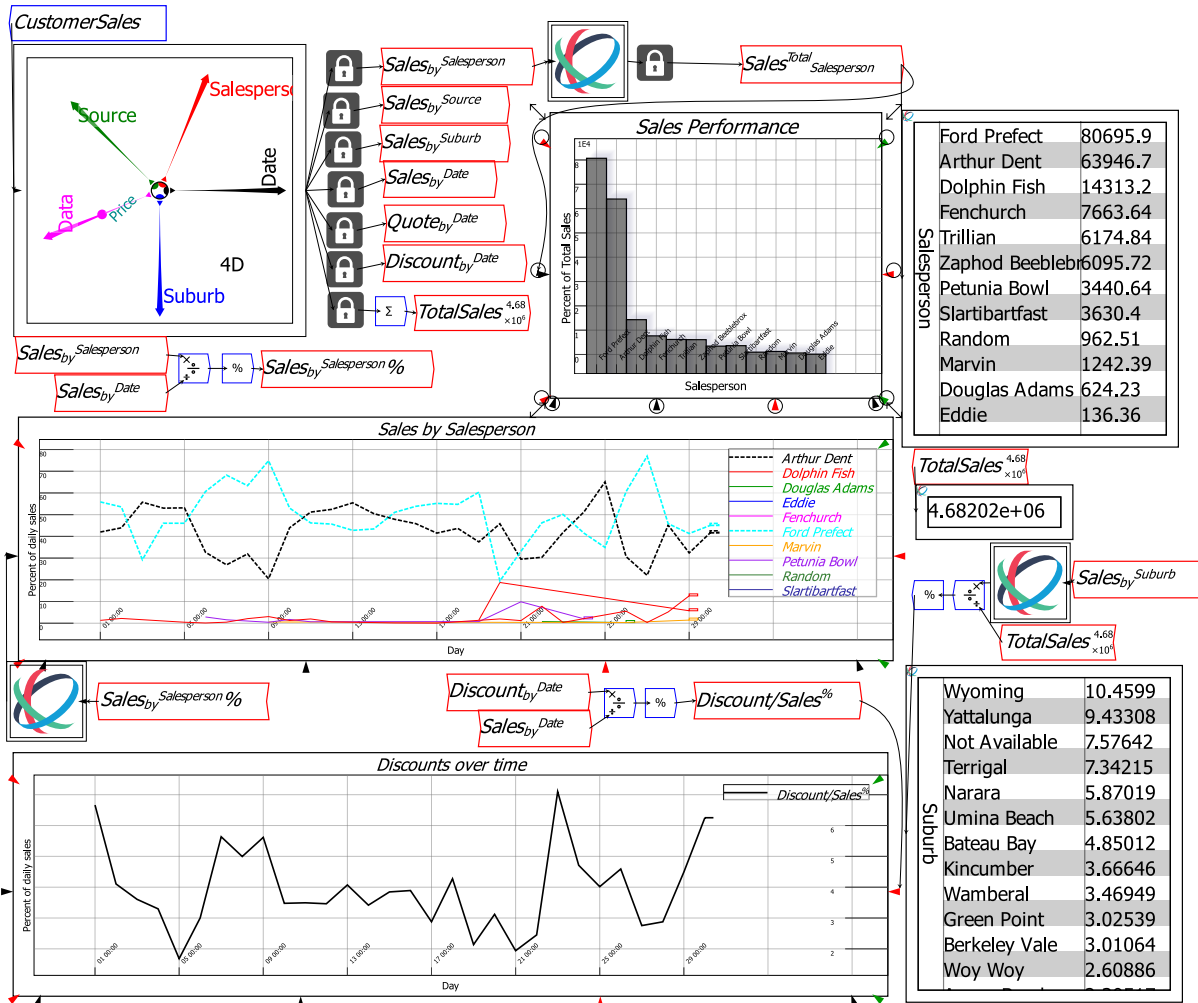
CustomerSales

Salesperso
Source
Date
Price
Data
4D
Suburb

$Sales_{by}^{Salesperson}$
$Sales_{by}^{Source}$
$Sales_{by}^{Suburb}$
$Sales_{by}^{Date}$
$Quote_{by}^{Date}$
$Discount_{by}^{Date}$
Σ
$TotalSales^{4.68}_{\times 10^6}$

$Sales^{Total}_{Salesperson}$

Sales Performance
1E4
Percent of Total Sales
Ford Prefect
Arthur Dent
Dolphin Fish
Fenchurch
Trillian
Zaphod Beeblebrox
Petunia Bowl
Slartibartfast
Random
Marvin
Douglas Adams
Eddie
Salesperson

| Ford Prefect | 80695.9 |
|---|---|
| Arthur Dent | 63946.7 |
| Dolphin Fish | 14313.2 |
| Fenchurch | 7663.64 |
| Trillian | 6174.84 |
| Zaphod Beeblebr | 6095.72 |
| Petunia Bowl | 3440.64 |
| Slartibartfast | 3630.4 |
| Random | 962.51 |
| Marvin | 1242.39 |
| Douglas Adams | 624.23 |
| Eddie | 136.36 |

Salesperson

$Sales_{by}^{Salesperson}$
$Sales_{by}^{Date}$
%
$Sales_{by}^{Salesperson}\%$

Sales by Salesperson
Percent of daily sales
Day
Arthur Dent
Dolphin Fish
Douglas Adams
Eddie
Fenchurch
Ford Prefect
Marvin
Petunia Bowl
Random
Slartibartfast

$TotalSales^{4.68}_{\times 10^6}$
4.68202e+06

$Sales_{by}^{Suburb}$
%
$TotalSales^{4.68}_{\times 10^6}$

$Sales_{by}^{Salesperson}\%$

$Discount_{by}^{Date}$
$Sales_{by}^{Date}$
%
$Discount/Sales^{\%}$

Discounts over time
$Discount/Sales^{\%}$
Percent of daily sales
Day

| Wyoming | 10.4599 |
|---|---|
| Yattalunga | 9.43308 |
| Not Available | 7.57642 |
| Terrigal | 7.34215 |
| Narara | 5.87019 |
| Umina Beach | 5.63802 |
| Bateau Bay | 4.85012 |
| Kincumber | 3.66646 |
| Wamberal | 3.46949 |
| Green Point | 3.02539 |
| Berkeley Vale | 3.01064 |
| Woy Woy | 2.60886 |

Suburb